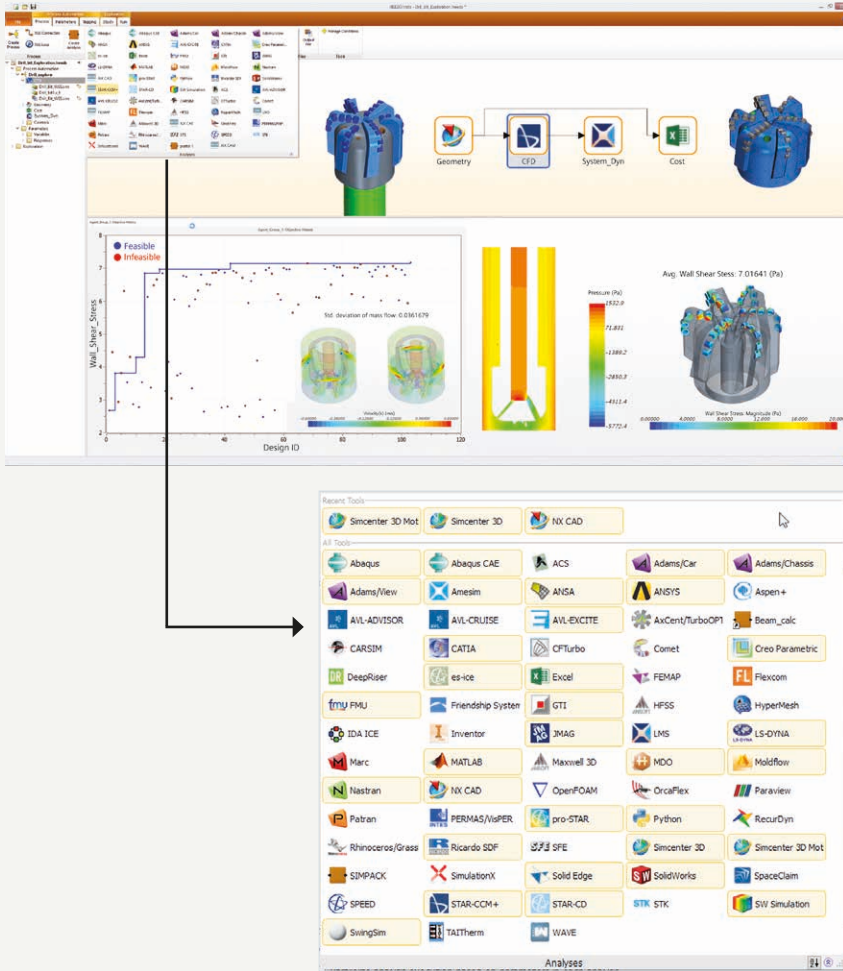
Geometry
CFD
System_Dyn
Cost

Feasible
Infeasible
Wall_Shear_Stress
Design ID
Std. deviation of mass flow: 0.0361679

Avg. Wall Shear Stess: 7.01641 (Pa)
Wall Shear Stress Magnitude (Pa)

Recent Tools
Simcenter 3D Mot
Simcenter 3D
NX CAD
All Tools
Abaqus
Abaqus CAE
ACS
Adams/Car
Adams/Chassis
Adams/View
Amesim
ANSA
ANSYS
Aspen+
AVL-ADVISOR
AVL-CRUISE
AVL-EXCITE
AxCent/TurboOPT
Beam_calc
CARSIM
CATIA
CFTurbo
Comet
Creo Parametric
DeepRiser
es-ice
Excel
FEMAP
Flexcom
FMU
Friendship System
GTI
HFSS
HyperMesh
IDA ICE
Inventor
JMAG
LMS
LS-DYNA
Marc
MATLAB
Maxwell 3D
MDO
Moldflow
Nastran
NX CAD
OpenFOAM
OrcaFlex
Paraview
Patran
PERMAS/VisPER
pro-STAR
Python
RecurDyn
Rhinoceros/Grass
Ricardo SDF
SFE
Simcenter 3D
Simcenter 3D Mot
SIMPACK
SimulationX
Solid Edge
SolidWorks
SpaceClaim
SPEED
STAR-CCM+
STAR-CD
STK
SW Simulation
SwingSim
TAITherm
WAVE
Analyses